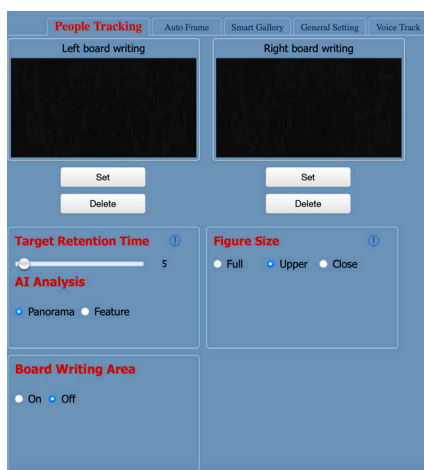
People Tracking | Auto Frame | Smart Gallery | General Setting | Voice Track

Left board writing

Right board writing

Set

Delete

Set

Delete

Target Retention Time

5

AI Analysis

Panorama Feature

Figure Size

Full Upper Close

Board Writing Area

On Off